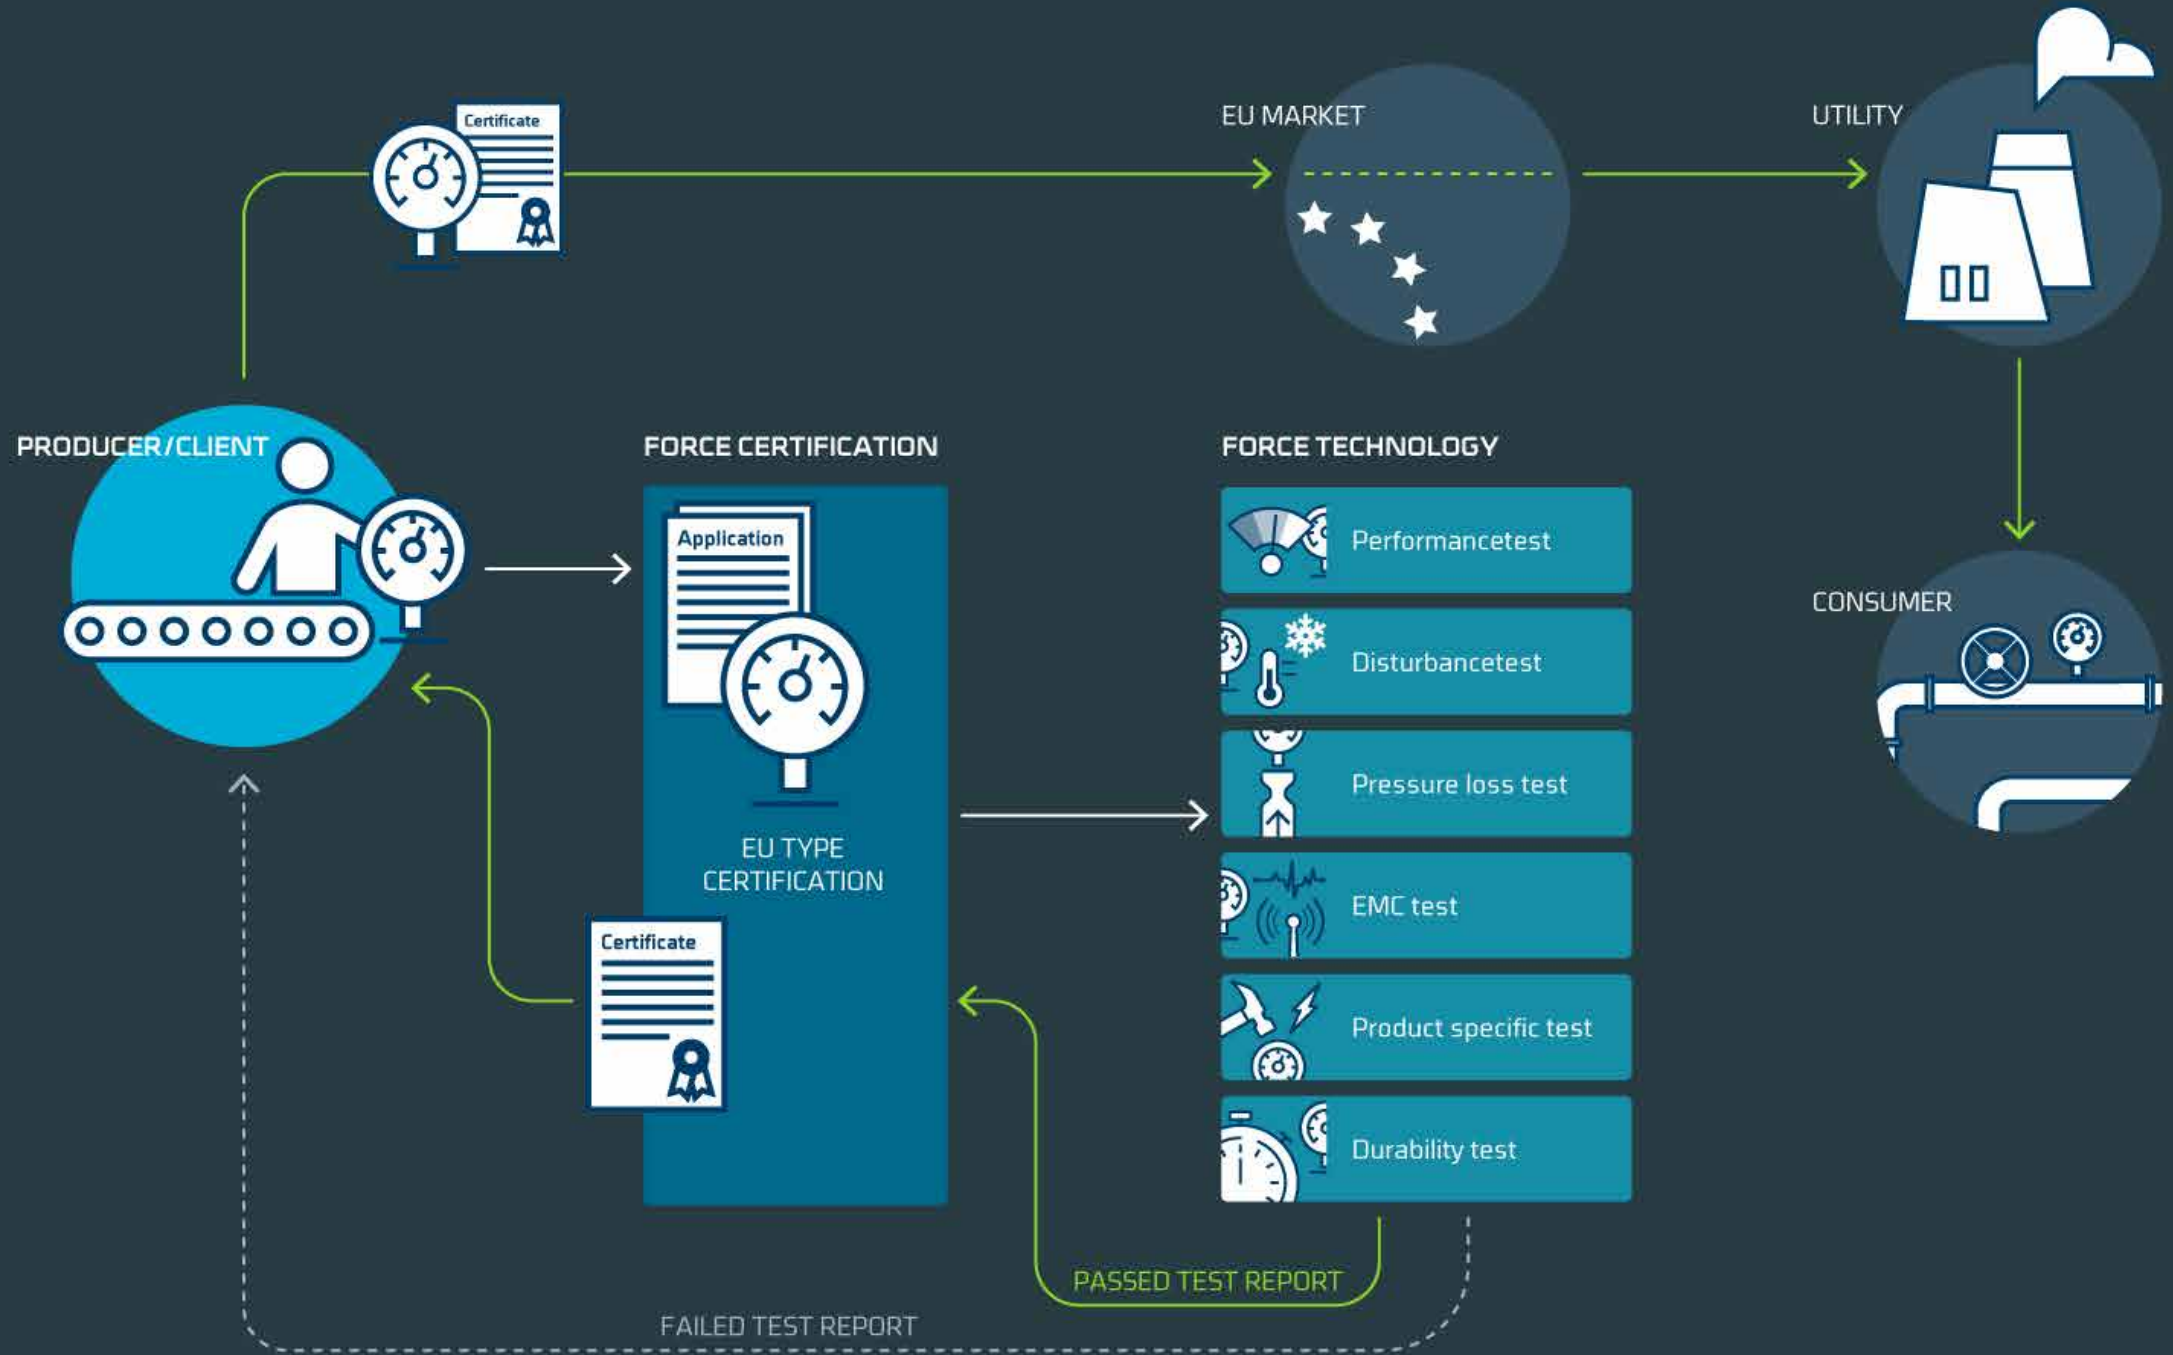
Certificate

EU MARKET

UTILITY

PRODUCER/CLIENT

FORCE CERTIFICATION

FORCE TECHNOLOGY

Application

EU TYPE CERTIFICATION

Performancetest

Disturbancetest

Pressure loss test

EMC test

Product specific test

Durability test

CONSUMER

Certificate

PASSED TEST REPORT

FAILED TEST REPORT